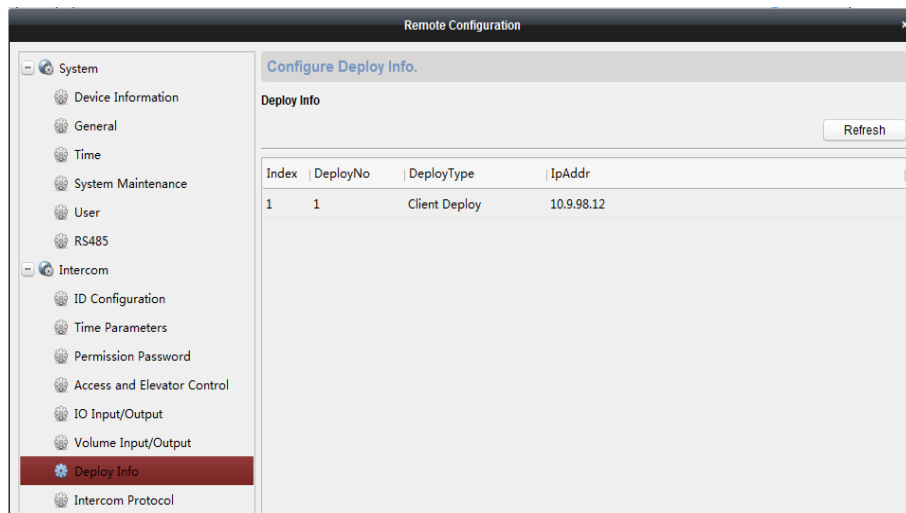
Remote Configuration

System
Device Information
General
Time
System Maintenance
User
RS485
Intercom
ID Configuration
Time Parameters
Permission Password
Access and Elevator Control
IO Input/Output
Volume Input/Output
Deploy Info
Intercom Protocol

Configure Deploy Info.

Deploy Info

Refresh

| Index | DeployNo | DeployType | IpAddr |
|---|---|---|---|
| 1 | 1 | Client Deploy | 10.9.98.12 |